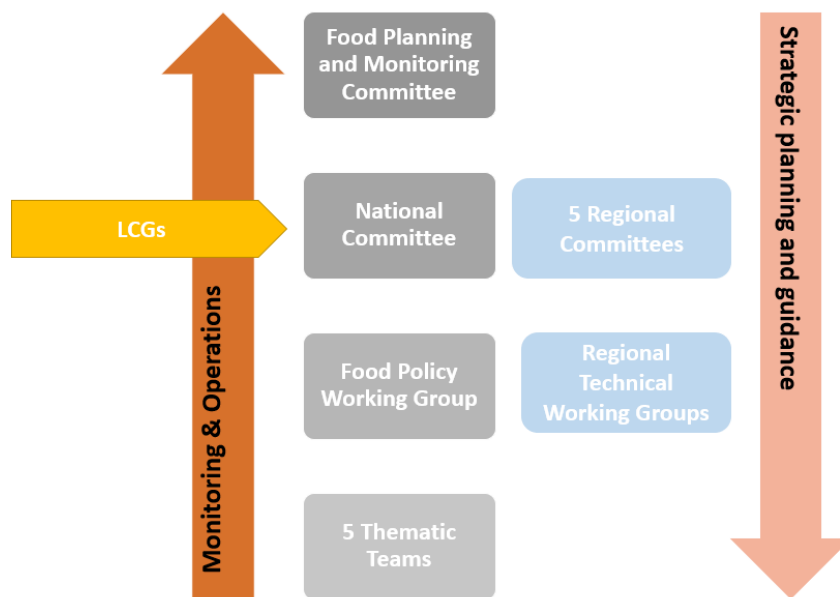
Food Planning and Monitoring Committee

LCGs

National Committee

5 Regional Committees

Food Policy Working Group

Regional Technical Working Groups

5 Thematic Teams

Monitoring & Operations

Strategic planning and guidance